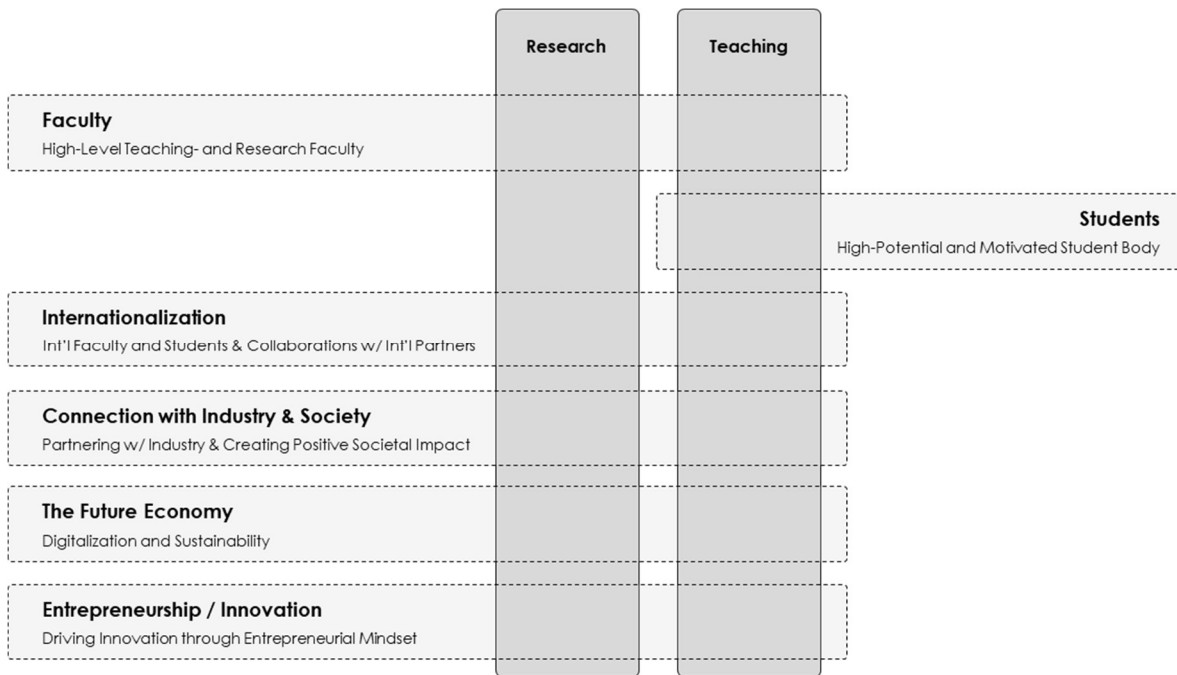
Research

Teaching

Faculty
High-Level Teaching- and Research Faculty

Students
High-Potential and Motivated Student Body

Internationalization
Int'l Faculty and Students & Collaborations w/ Int'l Partners

Connection with Industry & Society
Partnering w/ Industry & Creating Positive Societal Impact

The Future Economy
Digitalization and Sustainability

Entrepreneurship / Innovation
Driving Innovation through Entrepreneurial Mindset